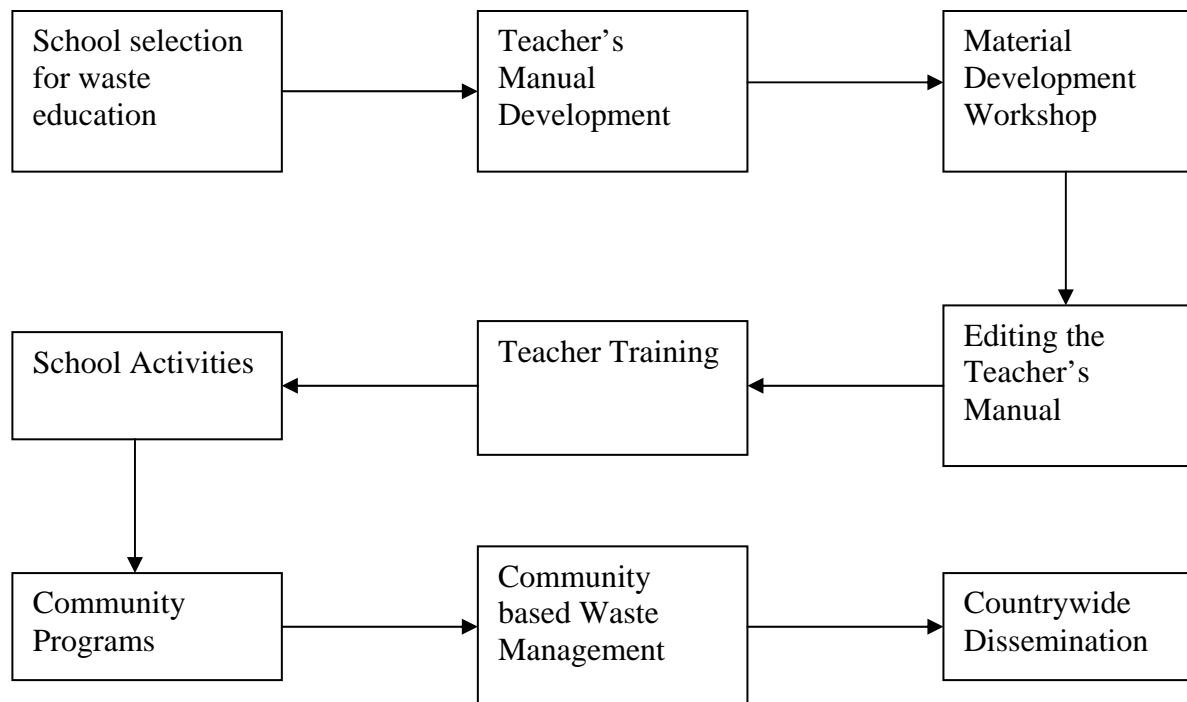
School selection for waste education

Teacher's Manual Development

Material Development Workshop

Editing the Teacher's Manual

Teacher Training

School Activities

Community Programs

Community based Waste Management

Countrywide Dissemination